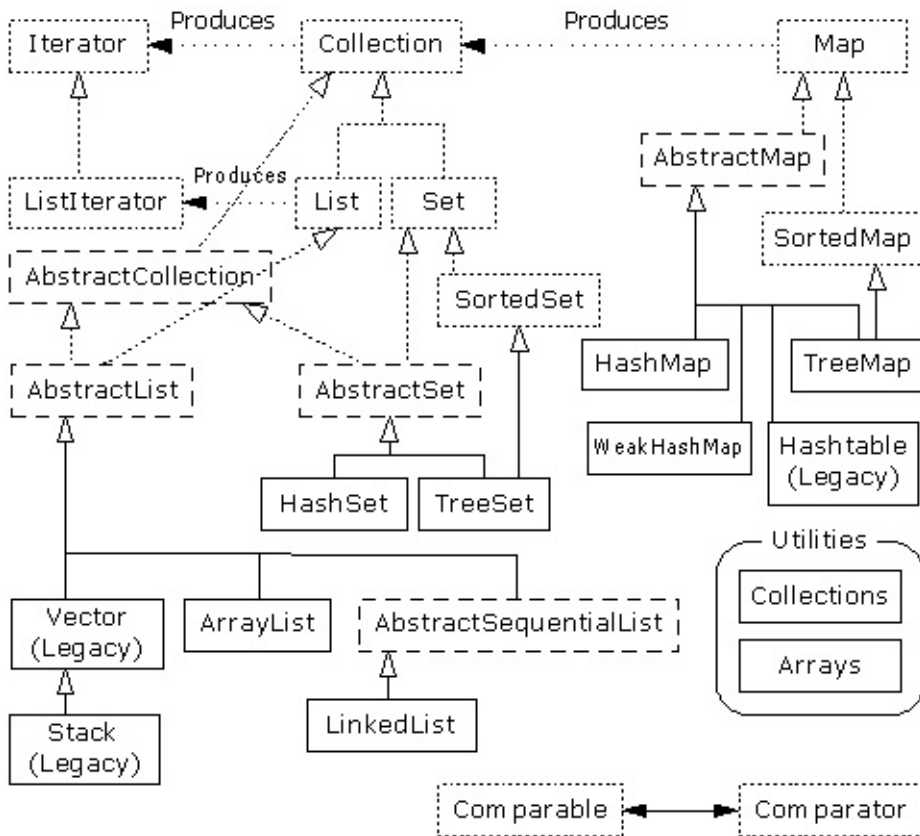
Produces
Iterator
Collection
Produces
Map
AbstractMap
Produces
ListIterator
List
Set
SortedMap
AbstractCollection
SortedSet
HashMap
TreeMap
AbstractList
AbstractSet
WeakHashMap
Hashtable (Legacy)
HashSet
TreeSet
Utilities
Collections
Arrays
Vector (Legacy)
ArrayList
AbstractSequentialList
Stack (Legacy)
LinkedList
Comparable
Comparator